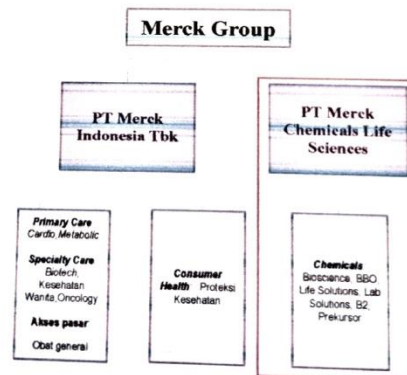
Merck Group

PT Merck Indonesia Tbk

PT Merck Chemicals Life Sciences

Primary Care Cardio,Metabolic

Specialty Care Biotech, Kesehatan Wanita,Oncology

Akses pasar

Obat general

Consumer Health Proteksi Kesehatan

Chemicals Bioscience, BBO Life Solutions, Lab Solutions, B2, Prekursor